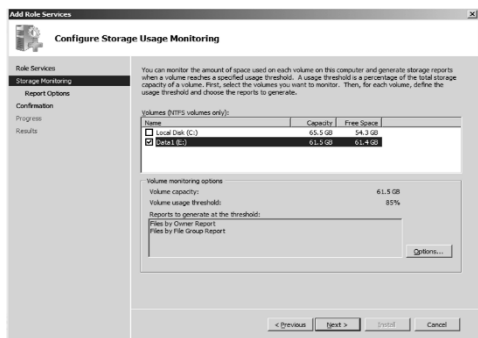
Add Role Services

Configure Storage Usage Monitoring

Role Services
Storage Monitoring
Report Options
Confirmation
Progress
Results

You can monitor the amount of space used on each volume on this computer and generate storage reports when a volume reaches a specified usage threshold. A usage threshold is a percentage of the total storage capacity of a volume. First, select the volumes you want to monitor. Then, for each volume, define the usage threshold and choose the reports to generate.

Volumes (NTFS volumes only):

| Name | Capacity | Free Space |
|---|---|---|
| Local Disk (C:) | 65.5 GB | 54.3 GB |
| Data1 (E:) | 61.5 GB | 61.4 GB |

Volume monitoring options
Volume capacity: 61.5 GB
Volume usage threshold: 85%
Reports to generate at the threshold:
Files by Owner Report
Files by File Group Report

Options...

< Previous Next > Install Cancel